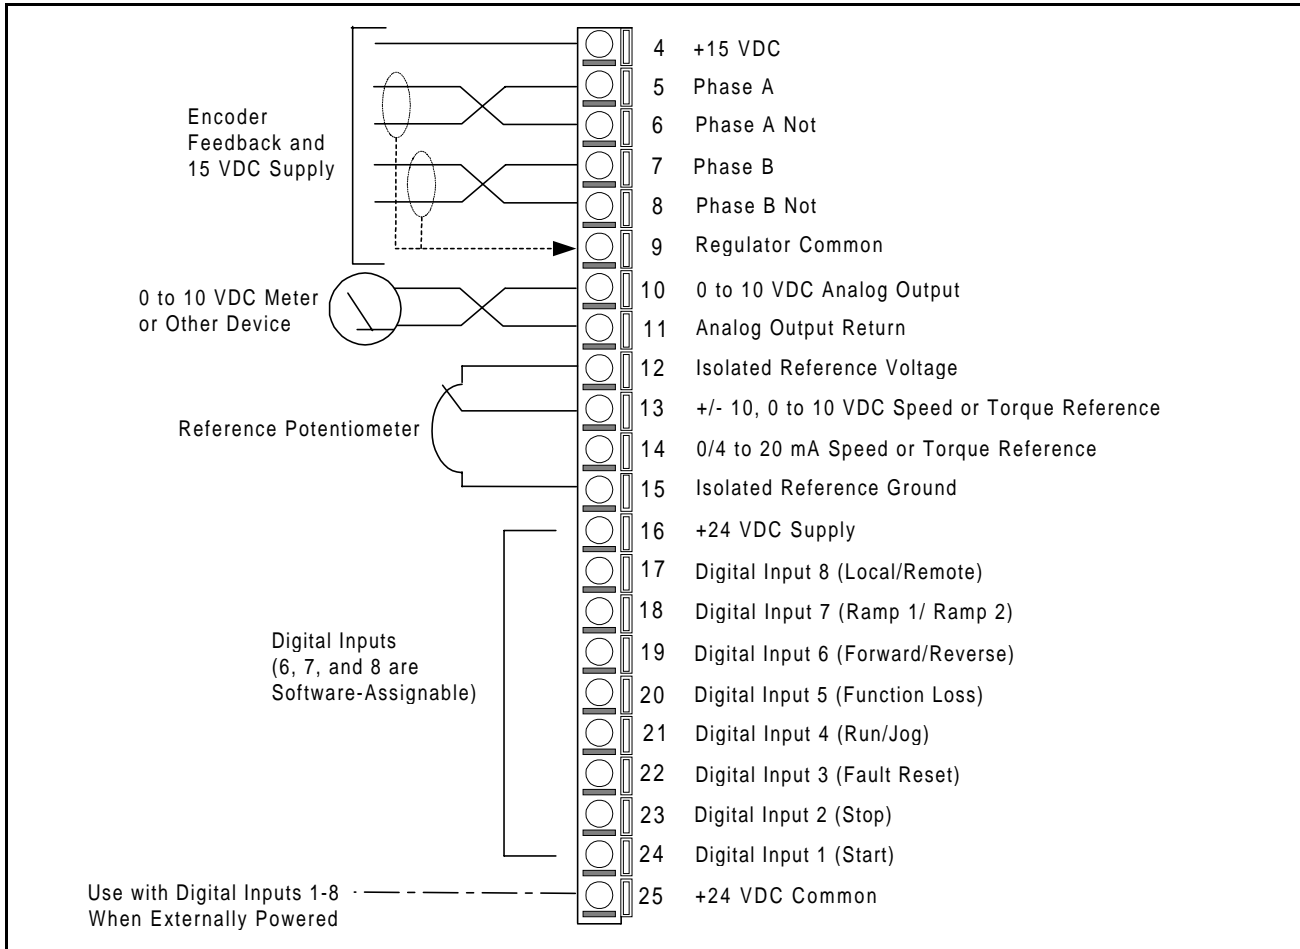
Encoder Feedback and 15 VDC Supply

0 to 10 VDC Meter or Other Device

Reference Potentiometer

Digital Inputs (6, 7, and 8 are Software-Assignable)

Use with Digital Inputs 1-8 When Externally Powered

4 +15 VDC
5 Phase A
6 Phase A Not
7 Phase B
8 Phase B Not
9 Regulator Common
10 0 to 10 VDC Analog Output
11 Analog Output Return
12 Isolated Reference Voltage
13 +/- 10, 0 to 10 VDC Speed or Torque Reference
14 0/4 to 20 mA Speed or Torque Reference
15 Isolated Reference Ground
16 +24 VDC Supply
17 Digital Input 8 (Local/Remote)
18 Digital Input 7 (Ramp 1/ Ramp 2)
19 Digital Input 6 (Forward/Reverse)
20 Digital Input 5 (Function Loss)
21 Digital Input 4 (Run/Jog)
22 Digital Input 3 (Fault Reset)
23 Digital Input 2 (Stop)
24 Digital Input 1 (Start)
25 +24 VDC Common